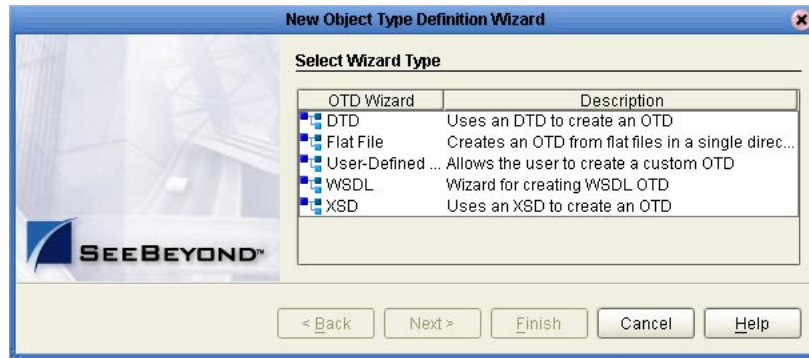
New Object Type Definition Wizard

Select Wizard Type

| OTD Wizard | Description |
|---|---|
| DTD | Uses an DTD to create an OTD |
| Flat File | Creates an OTD from flat files in a single direc... |
| User-Defined ... | Allows the user to create a custom OTD |
| WSDL | Wizard for creating WSDL OTD |
| XSD | Uses an XSD to create an OTD |

SEEBEYOND™

< Back Next > Finish Cancel Help